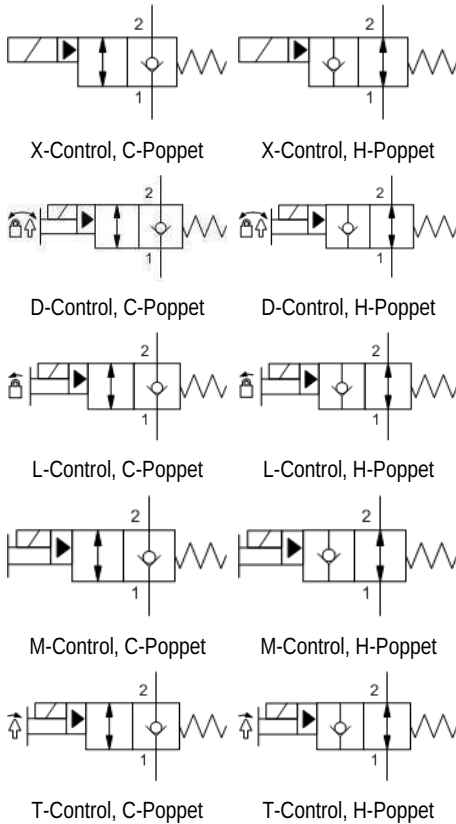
2
1
X-Control, C-Poppet

2
1
X-Control, H-Poppet

2
1
D-Control, C-Poppet

2
1
D-Control, H-Poppet

2
1
L-Control, C-Poppet

2
1
L-Control, H-Poppet

2
1
M-Control, C-Poppet

2
1
M-Control, H-Poppet

2
1
T-Control, C-Poppet

2
1
T-Control, H-Poppet